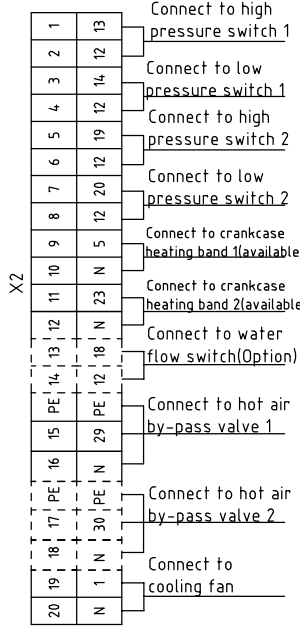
X2

| | |
|---|---|
| 1 | 13 |
| 2 | 12 |
| 3 | 14 |
| 4 | 12 |
| 5 | 19 |
| 6 | 12 |
| 7 | 20 |
| 8 | 12 |
| 9 | 5 |
| 10 | N |
| 11 | 23 |
| 12 | N |
| 13 | 18 |
| 14 | 12 |
| PE | PE |
| 15 | 29 |
| 16 | N |
| PE | PE |
| 17 | 30 |
| 18 | N |
| 19 | 1 |
| 20 | N |

Connect to high pressure switch 1

Connect to low pressure switch 1

Connect to high pressure switch 2

Connect to low pressure switch 2

Connect to crankcase heating band 1(available

Connect to crankcase heating band 2(available

Connect to water flow switch(Option)

Connect to hot air by-pass valve 1

Connect to hot air by-pass valve 2

Connect to cooling fan